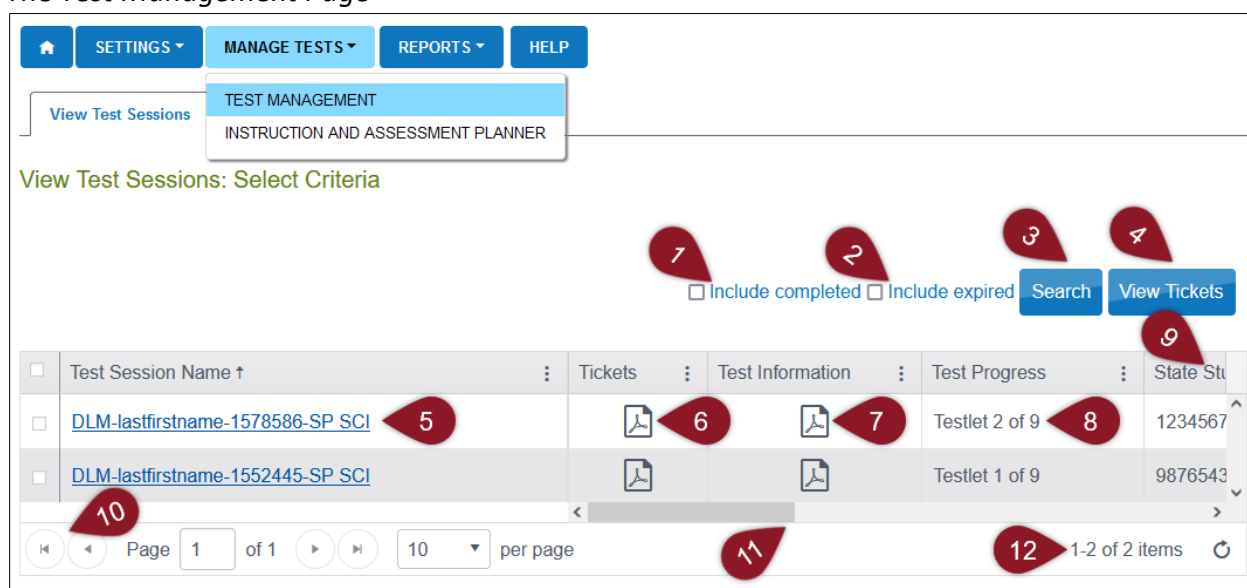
The Test Management Page

SETTINGS ▾ MANAGE TESTS ▾ REPORTS ▾ HELP

TEST MANAGEMENT
INSTRUCTION AND ASSESSMENT PLANNER

View Test Sessions

View Test Sessions: Select Criteria

1 Include completed 2 Include expired 3 Search 4 View Tickets

9

| | Test Session Name ↑ | Tickets | Test Information | Test Progress | State Stu |
|---|---|---|---|---|---|
| | DLM-lastfirstname-1578586-SP SCI 5 | 6 | 7 | Testlet 2 of 9 8 | 1234567 |
| | DLM-lastfirstname-1552445-SP SCI | | | Testlet 1 of 9 | 9876543 |

10

Page 1 of 1 10 per page 11 12 1-2 of 2 items